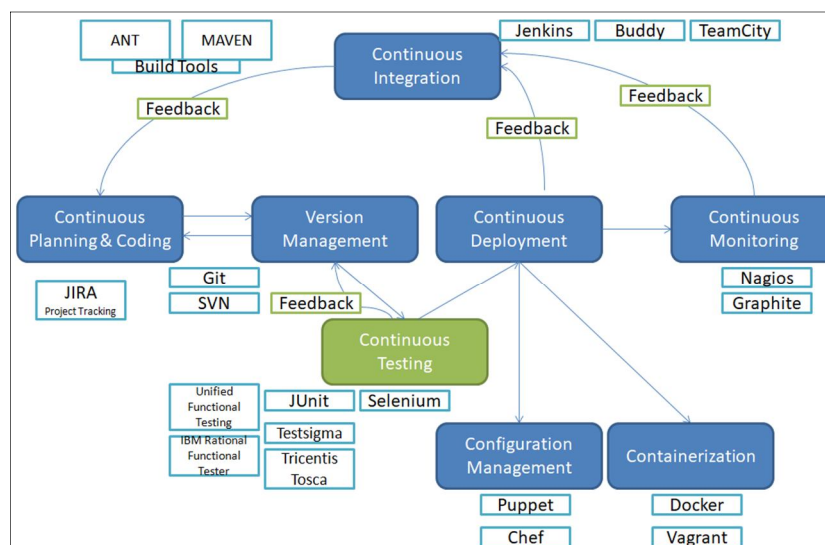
ANT

MAVEN

Build Tools

Continuous Integration

Jenkins

Buddy

TeamCity

Feedback

Feedback

Feedback

Continuous Planning & Coding

Version Management

Continuous Deployment

Continuous Monitoring

JIRA
Project Tracking

Git

SVN

Feedback

Nagios

Graphite

Continuous Testing

Unified Functional Testing

JUnit

Selenium

IBM Rational Functional Tester

Testsigma

Tricentis Tosca

Configuration Management

Containerization

Puppet

Docker

Chef

Vagrant